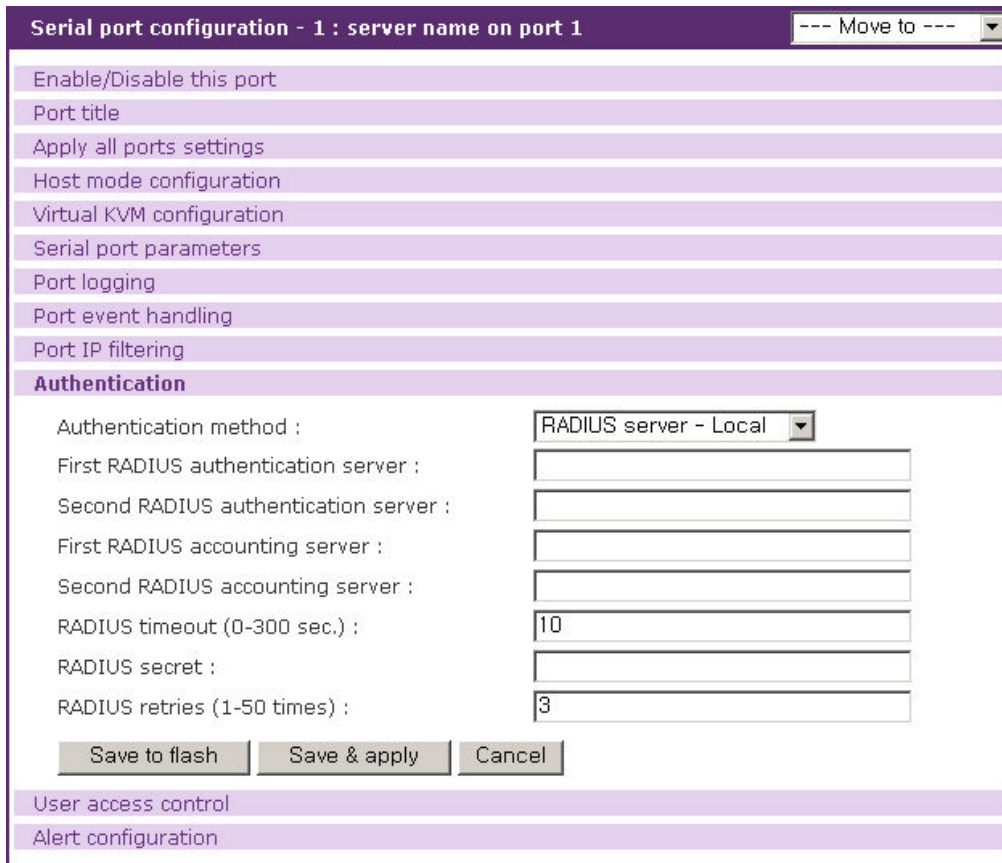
Serial port configuration - 1 : server name on port 1

--- Move to ---

Enable/Disable this port

Port title

Apply all ports settings

Host mode configuration

Virtual KVM configuration

Serial port parameters

Port logging

Port event handling

Port IP filtering

Authentication

Authentication method : RADIUS server - Local

First RADIUS authentication server :

Second RADIUS authentication server :

First RADIUS accounting server :

Second RADIUS accounting server :

RADIUS timeout (0-300 sec.) : 10

RADIUS secret :

RADIUS retries (1-50 times) : 3

Save to flash
Save & apply
Cancel

User access control

Alert configuration